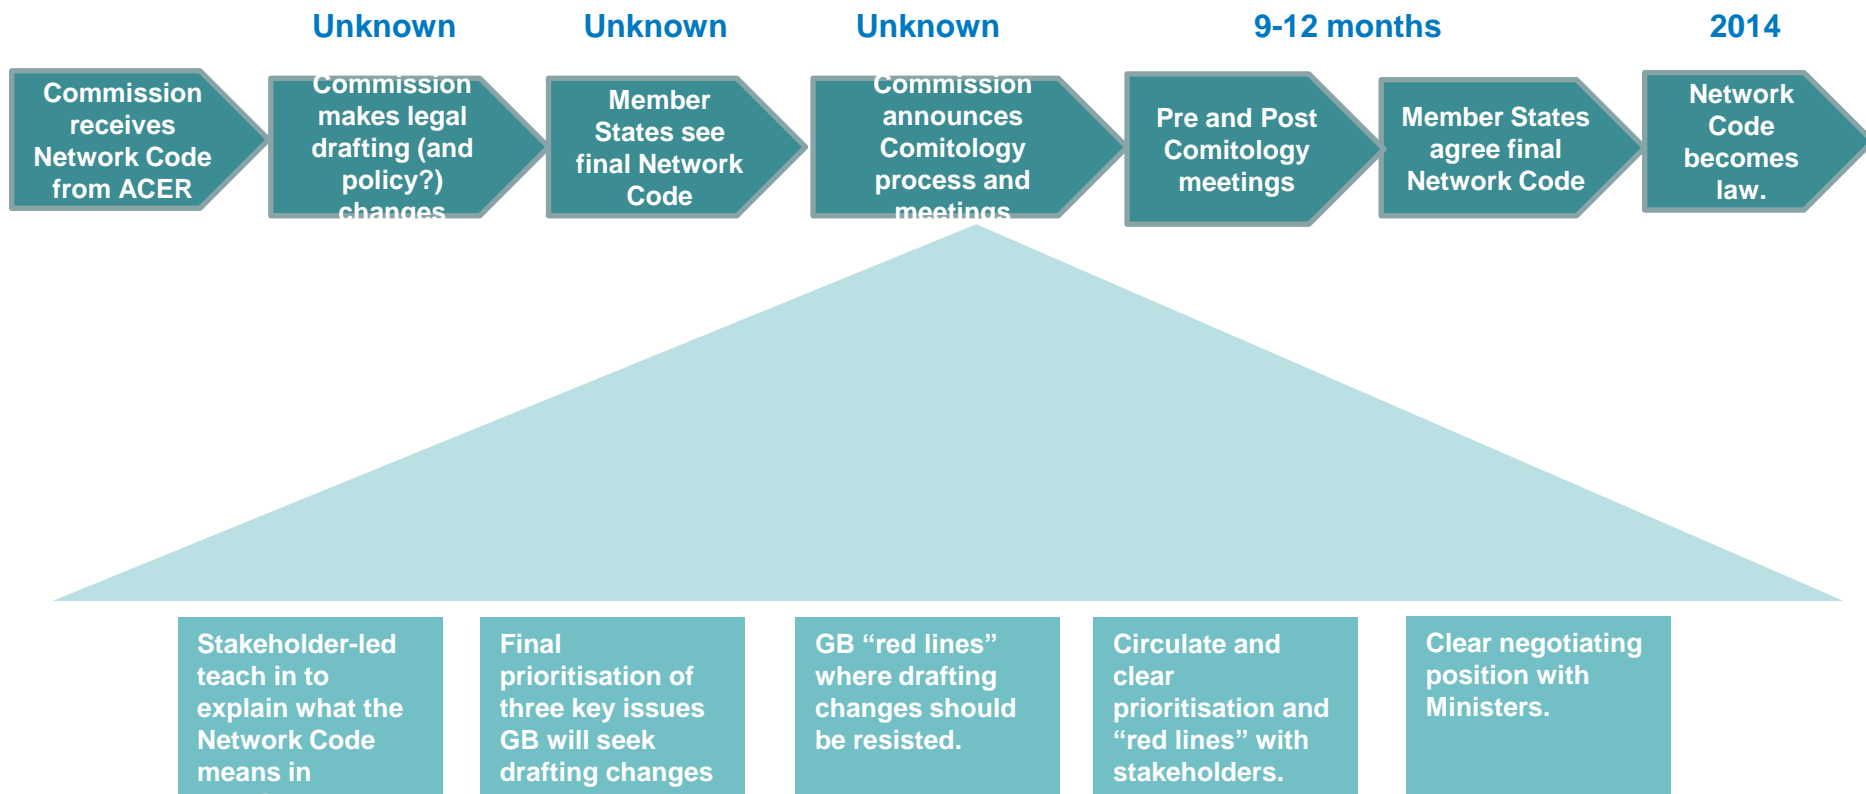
Unknown

Unknown

Unknown

9-12 months

2014

Commission receives Network Code from ACER

Commission makes legal drafting (and policy?) changes

Member States see final Network Code

Commission announces Comitology process and meetings

Pre and Post Comitology meetings

Member States agree final Network Code

Network Code becomes law.

Stakeholder-led teach in to explain what the Network Code means in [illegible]

Final prioritisation of three key issues GB will seek drafting changes

GB "red lines" where drafting changes should be resisted.

Circulate and clear prioritisation and "red lines" with stakeholders.

Clear negotiating position with Ministers.